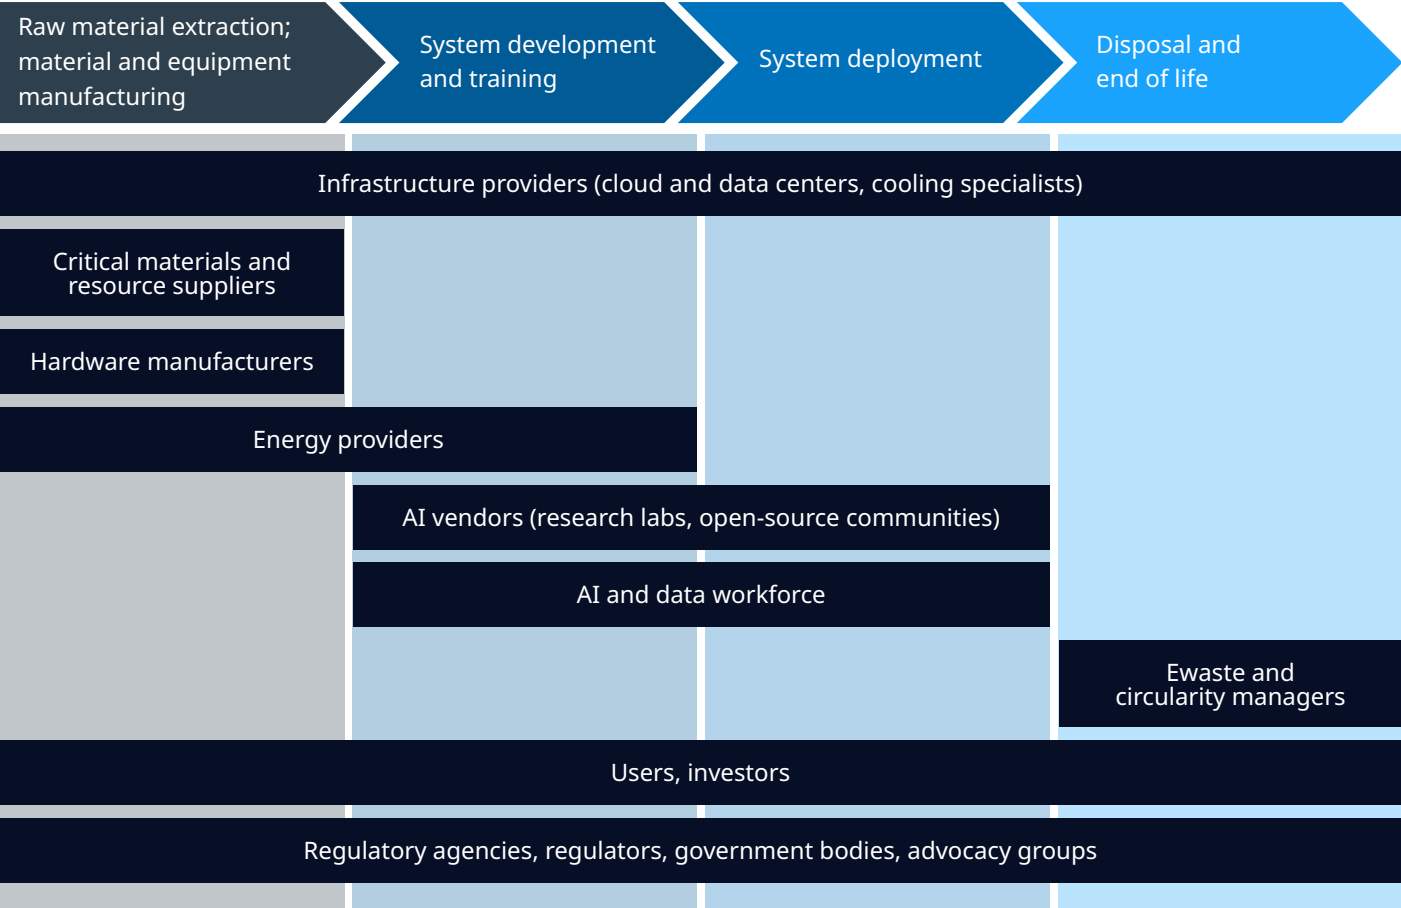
Raw material extraction; material and equipment manufacturing

System development and training

System deployment

Disposal and end of life

Infrastructure providers (cloud and data centers, cooling specialists)

Critical materials and resource suppliers

Hardware manufacturers

Energy providers

AI vendors (research labs, open-source communities)

AI and data workforce

Ewaste and circularity managers

Users, investors

Regulatory agencies, regulators, government bodies, advocacy groups